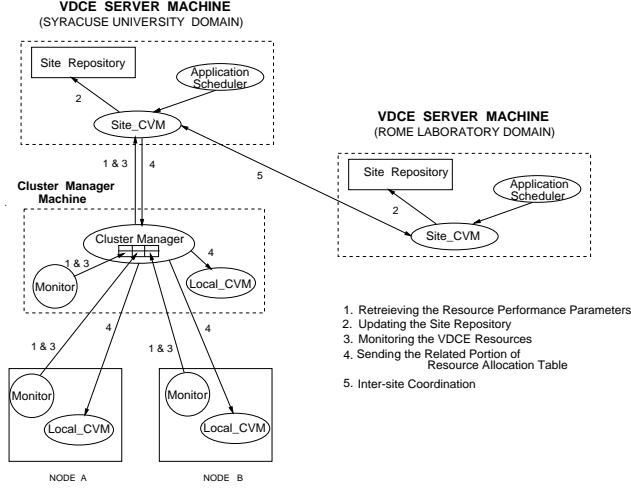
VDCE SERVER MACHINE
(SYRACUSE UNIVERSITY DOMAIN)

Site Repository

Application Scheduler

2

Site_CVM

1 & 3

4

5

VDCE SERVER MACHINE
(ROME LABORATORY DOMAIN)

Site Repository

Application Scheduler

2

Site_CVM

Cluster Manager Machine

Cluster Manager

1 & 3

4

Monitor

Local_CVM

1 & 3

4

1 & 3

4

Monitor

Local_CVM

Monitor

Local_CVM

NODE A

NODE B

1. Retreieving the Resource Performance Parameters
2. Updating the Site Repository
3. Monitoring the VDCE Resources
4. Sending the Related Portion of Resource Allocation Table
5. Inter-site Coordination